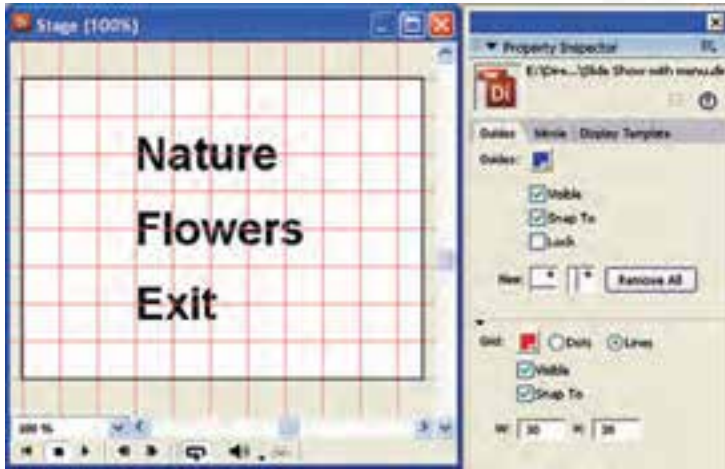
Stage (100%)

Nature

Flowers

Exit

100 %

Property Inspector

E:\Dre...\Slide Show with menu.dir

Di

Guides | Movie | Display Template

Guides:

Visible

Snap To

Lock

New:

Remove All

Grid:

Dots

Lines

Visible

Snap To

W: 30

H: 30